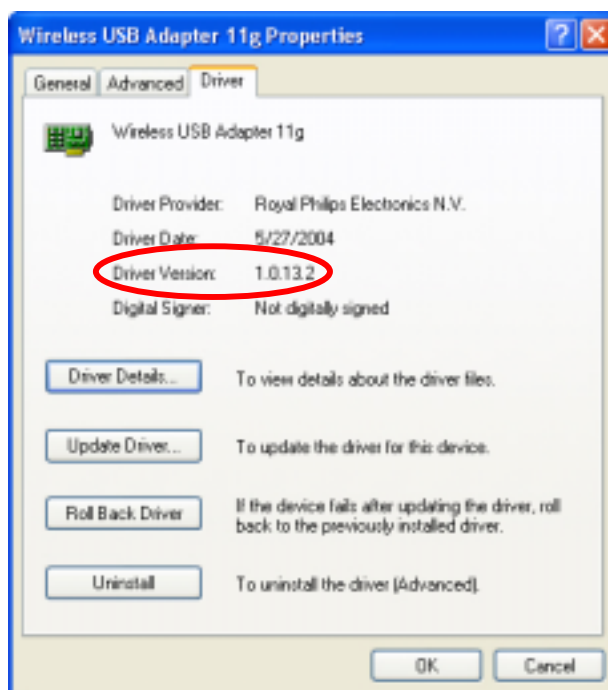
Wireless USB Adapter 11g Properties

General | Advanced | Driver

Wireless USB Adapter 11g

Driver Provider: Royal Philips Electronics N.V.
Driver Date: 5/27/2004
Driver Version: 1.0.13.2
Digital Signer: Not digitally signed

Driver Details... To view details about the driver files.

Update Driver... To update the driver for this device.

Roll Back Driver If the device fails after updating the driver, roll back to the previously installed driver.

Uninstall To uninstall the driver (Advanced).

OK Cancel